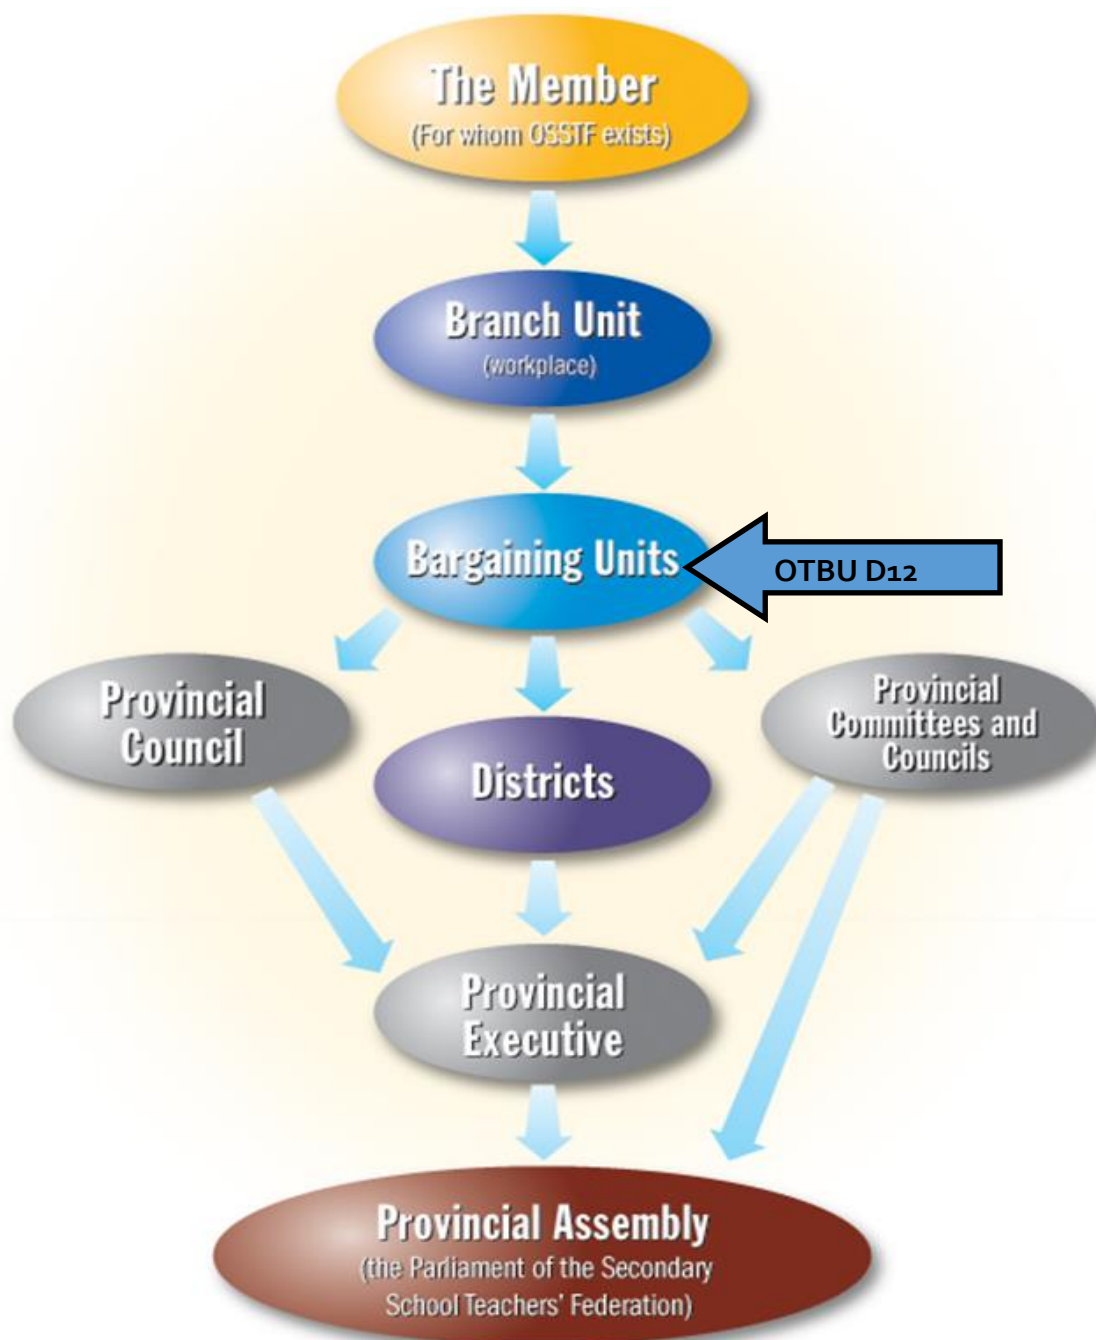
The Member
(For whom OSSTF exists)

Branch Unit
(workplace)

Bargaining Units

OTBU D12

Provincial Council

Districts

Provincial Committees and Councils

Provincial Executive

Provincial Assembly
(the Parliament of the Secondary School Teachers' Federation)